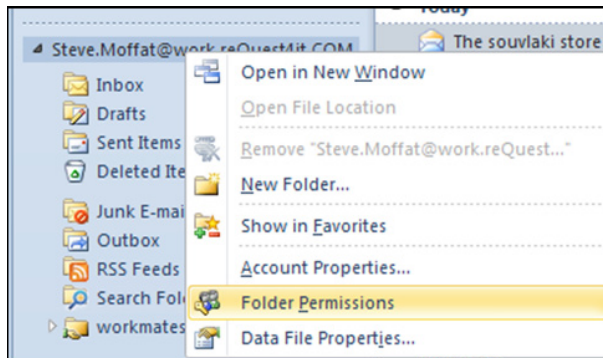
Today

Steve.Moffat@work.reQuest4it.COM

The souvlaki store

Inbox

Drafts

Sent Items

Deleted Ite

Junk E-mai

Outbox

RSS Feeds

Search Fol

workmates

Open in New Window

Open File Location

Remove "Steve.Moffat@work.reQuest..."

New Folder...

Show in Favorites

Account Properties...

Folder Permissions

Data File Properties...